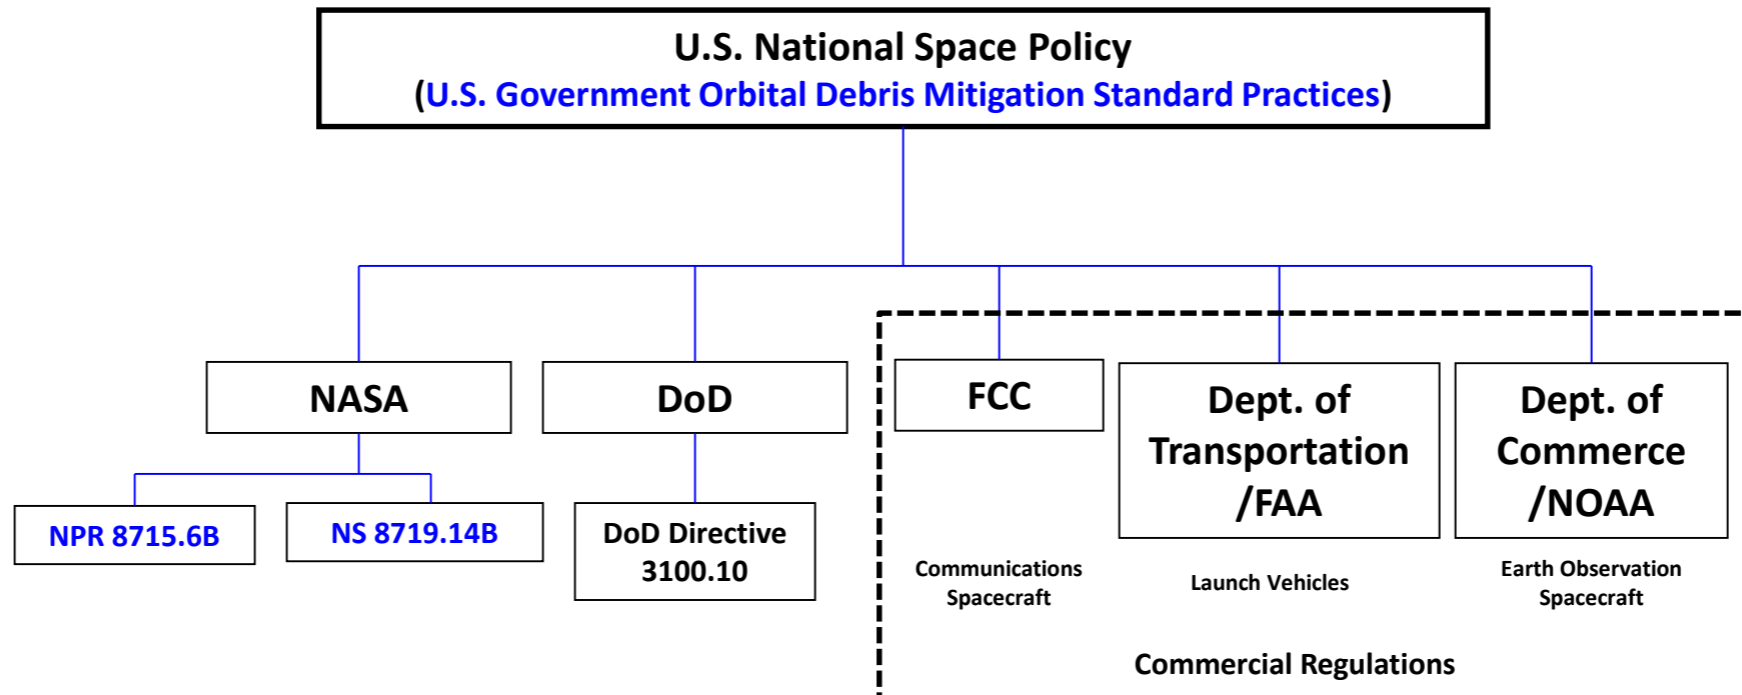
U.S. National Space Policy
(U.S. Government Orbital Debris Mitigation Standard Practices)

NASA

DoD

FCC

Dept. of Transportation /FAA

Dept. of Commerce /NOAA

NPR 8715.6B

NS 8719.14B

DoD Directive 3100.10

Communications Spacecraft

Launch Vehicles

Earth Observation Spacecraft

Commercial Regulations